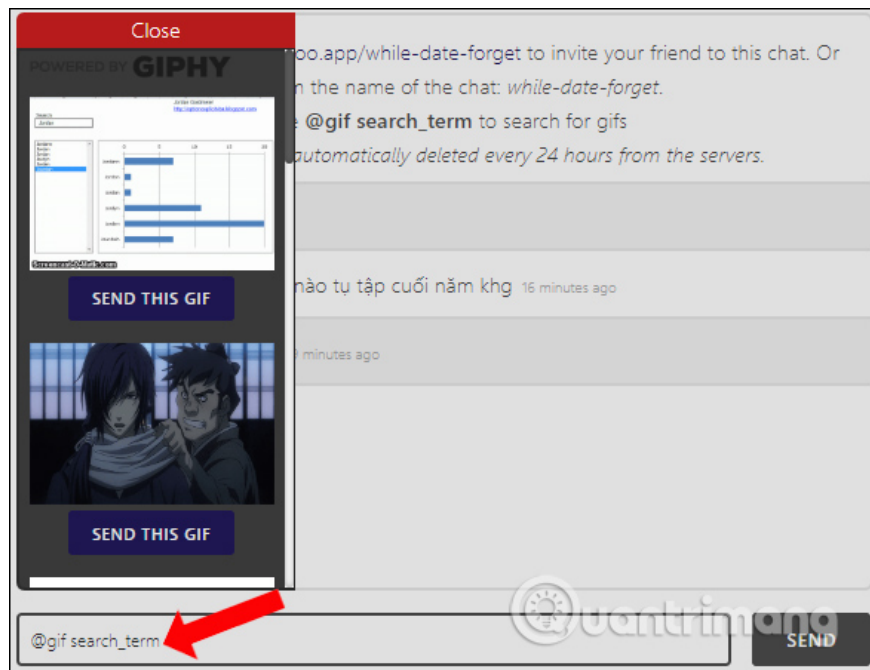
Close

POWERED BY GIPHY

Jordan Gastineau

Search
Jordan

SEND THIS GIF

SEND THIS GIF

oo.app/while-date-forget to invite your friend to this chat. Or
n the name of the chat: *while-date-forget*.
e **@gif search_term** to search for gifs
*automatically deleted every 24 hours from the servers.*

nào tụ tập cuối năm khg 16 minutes ago

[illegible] minutes ago

@gif search_term

SEND

Quantrimang